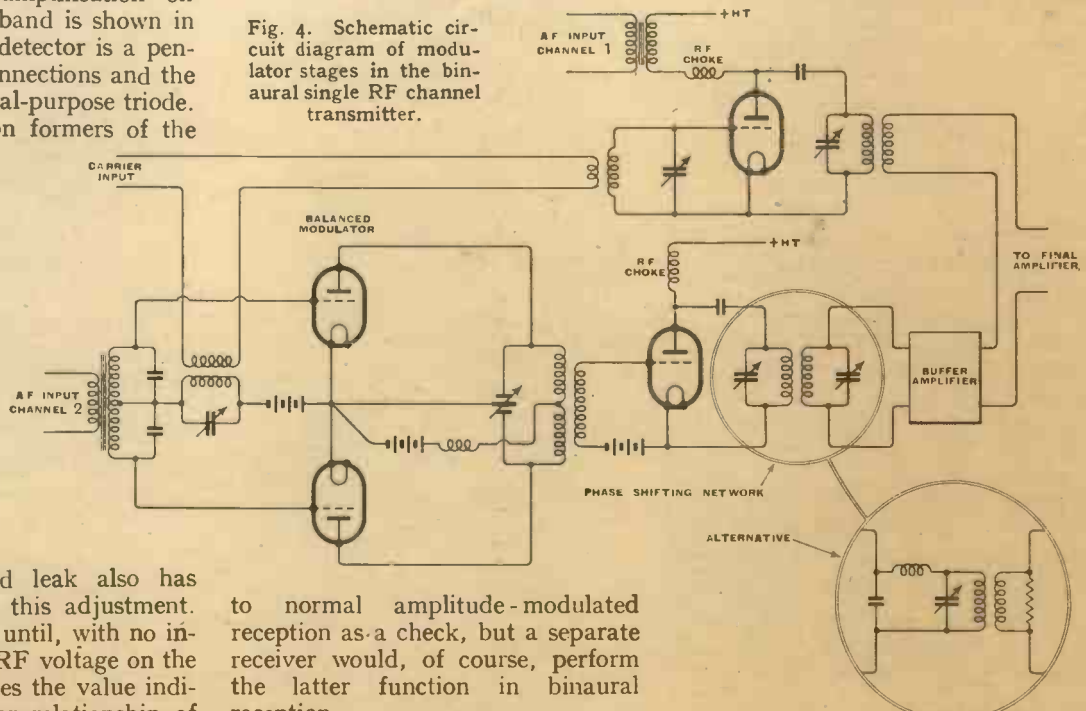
amplification on band is shown in detector is a pen- nnections and the al-purpose triode. n formers of the

Fig. 4. Schematic circuit diagram of modulator stages in the binaural single RF channel transmitter.

A F INPUT CHANNEL 1

+HT

RF CHOKE

CARRIER INPUT

BALANCED MODULATOR

RF CHOKE

+HT

TO FINAL AMPLIFIER

A F INPUT CHANNEL 2

BUFFER AMPLIFIER

PHASE SHIFTING NETWORK

ALTERNATIVE

d leak also has this adjustment. until, with no in- RF voltage on the es the value indi-

to normal amplitude-modulated reception as a check, but a separate receiver would, of course, perform the latter function in binaural reception.